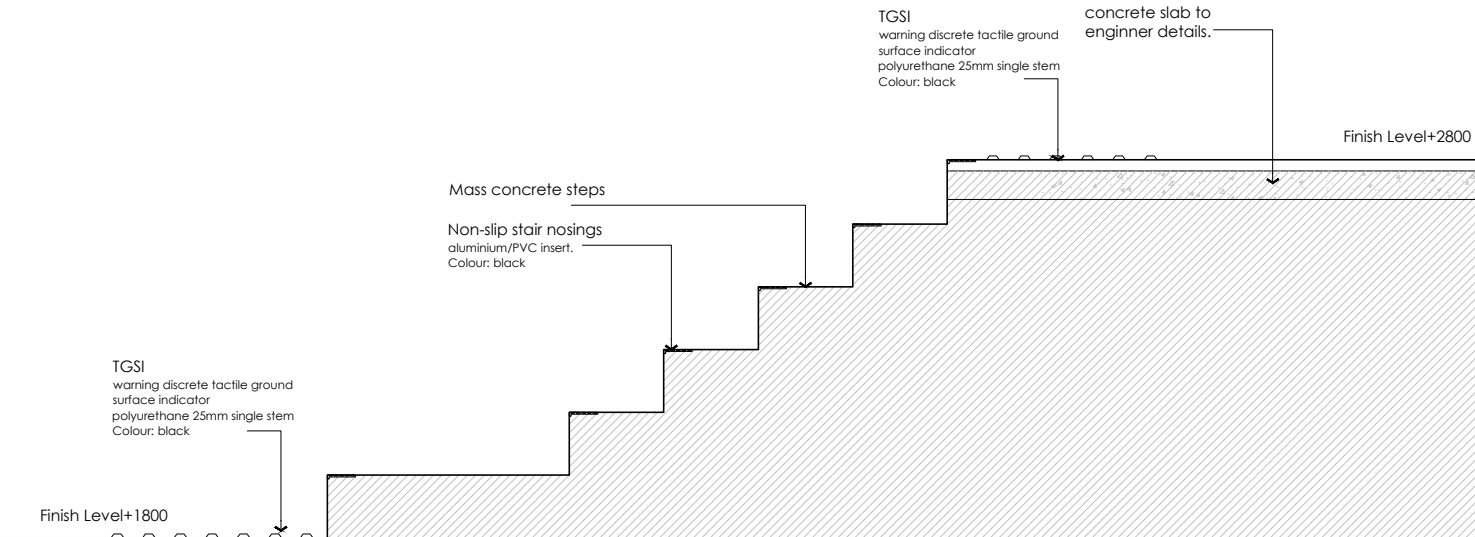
TGSI
warning discrete tactile ground surface indicator
polyurethane 25mm single stem
Colour: black

concrete slab to enginner details.

Finish Level+2800

Mass concrete steps

Non-slip stair nosings
aluminium/PVC insert.
Colour: black

TGSI
warning discrete tactile ground surface indicator
polyurethane 25mm single stem
Colour: black

Finish Level+1800